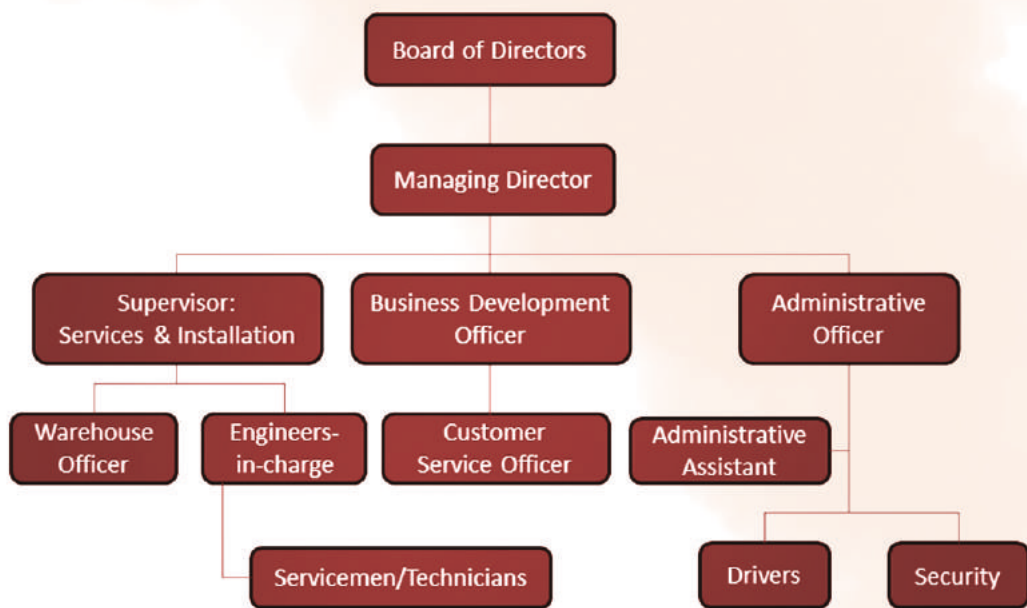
Board of Directors

Managing Director

Supervisor: Services & Installation

Business Development Officer

Administrative Officer

Warehouse Officer

Engineers-in-charge

Customer Service Officer

Administrative Assistant

Servicemen/Technicians

Drivers

Security